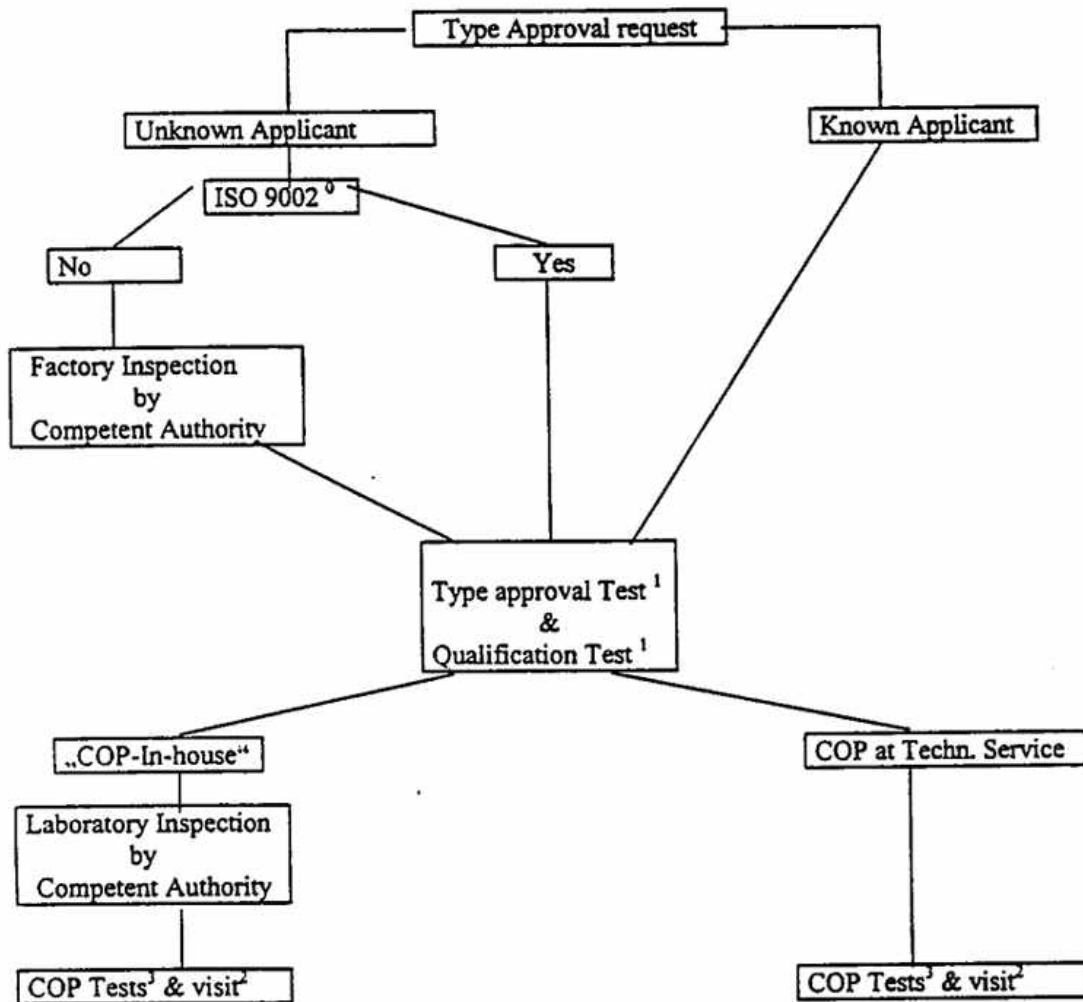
Type Approval request

Unknown Applicant

Known Applicant

ISO 9002 $^{0}$

No

Yes

Factory Inspection by Competent Authority

Type approval Test $^{1}$ & Qualification Test $^{1}$

„COP-In-house“

COP at Techn. Service

Laboratory Inspection by Competent Authority

COP Tests$^{3}$ & visit$^{2}$

COP Tests$^{3}$ & visit$^{2}$